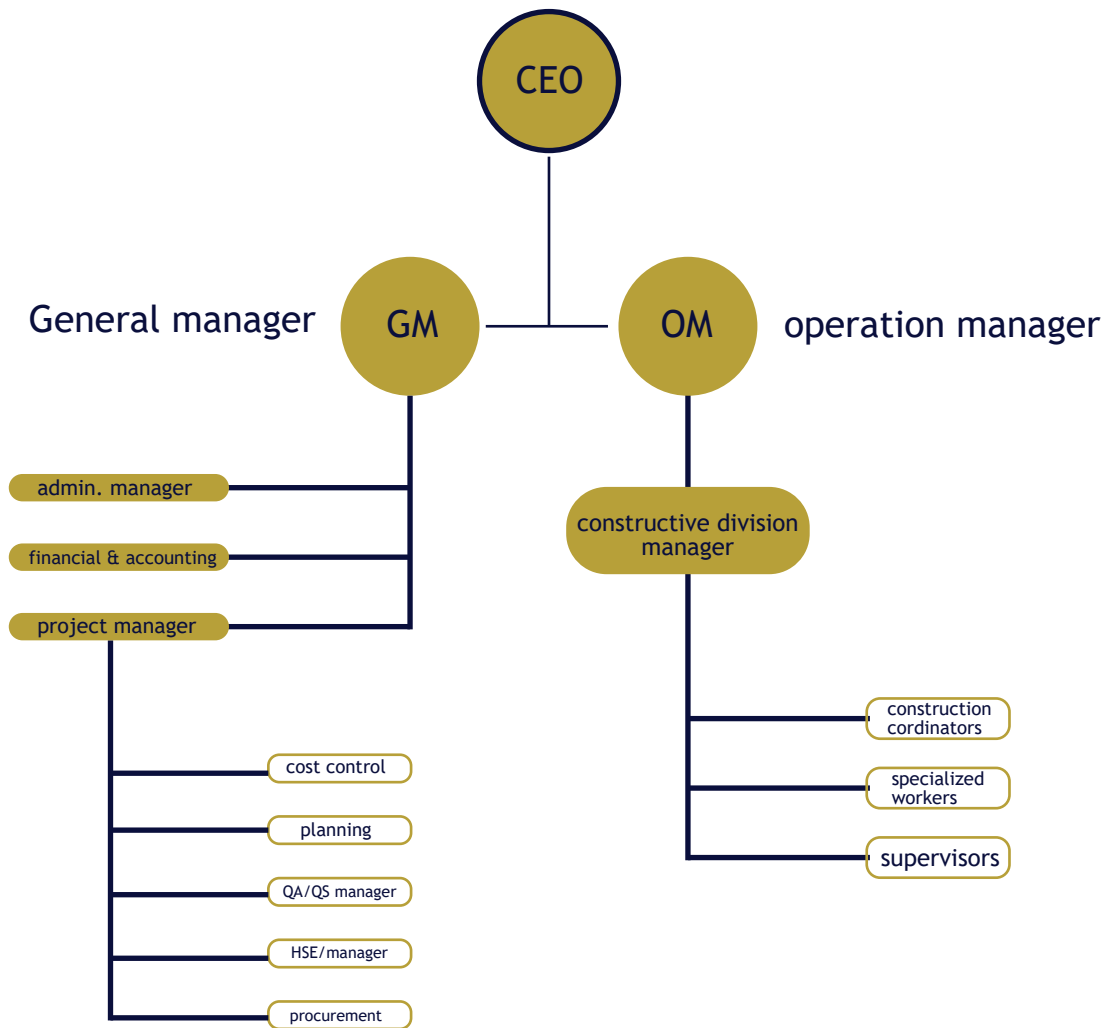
CEO

General manager

GM

OM

operation manager

admin. manager

financial & accounting

project manager

constructive division manager

cost control

planning

QA/QS manager

HSE/manager

procurement

construction cordinators

specialized workers

supervisors